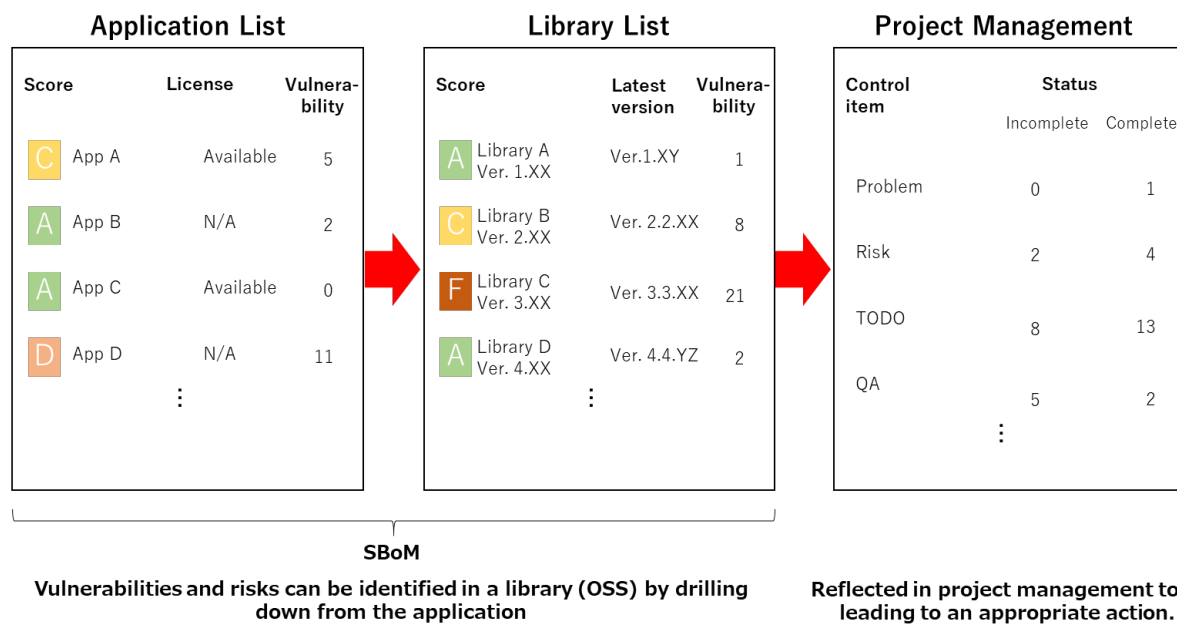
Application List

| Score | | License | Vulnerability |
|---|---|---|---|
| C | App A | Available | 5 |
| A | App B | N/A | 2 |
| A | App C | Available | 0 |
| D | App D | N/A | 11 |

⋮

Library List

| Score | | Latest version | Vulnerability |
|---|---|---|---|
| A | Library A Ver. 1.XX | Ver.1.XY | 1 |
| C | Library B Ver. 2.XX | Ver. 2.2.XX | 8 |
| F | Library C Ver. 3.XX | Ver. 3.3.XX | 21 |
| A | Library D Ver. 4.XX | Ver. 4.4.YZ | 2 |

⋮

Project Management

| Control item | Status Incomplete | Status Complete |
|---|---|---|
| Problem | 0 | 1 |
| Risk | 2 | 4 |
| TODO | 8 | 13 |
| QA | 5 | 2 |

⋮

SBoM

Vulnerabilities and risks can be identified in a library (OSS) by drilling down from the application

Reflected in project management to leading to an appropriate action.